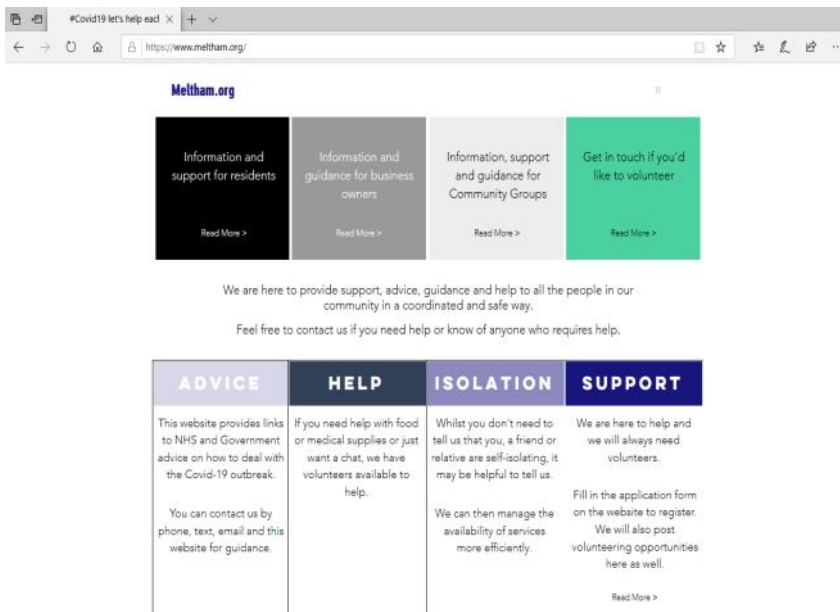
#Covid19 let's help eacl ×

https://www.meltham.org/

Meltham.org

Information and support for residents

Read More >

Information and guidance for business owners

Read More >

Information, support and guidance for Community Groups

Read More >

Get in touch if you'd like to volunteer

Read More >

We are here to provide support, advice, guidance and help to all the people in our community in a coordinated and safe way.

Feel free to contact us if you need help or know of anyone who requires help.

ADVICE

This website provides links to NHS and Government advice on how to deal with the Covid-19 outbreak.

You can contact us by phone, text, email and this website for guidance.

HELP

If you need help with food or medical supplies or just want a chat, we have volunteers available to help.

ISOLATION

Whilst you don't need to tell us that you, a friend or relative are self-isolating, it may be helpful to tell us.

We can then manage the availability of services more efficiently.

SUPPORT

We are here to help and we will always need volunteers.

Fill in the application form on the website to register. We will also post volunteering opportunities here as well.

Read More >